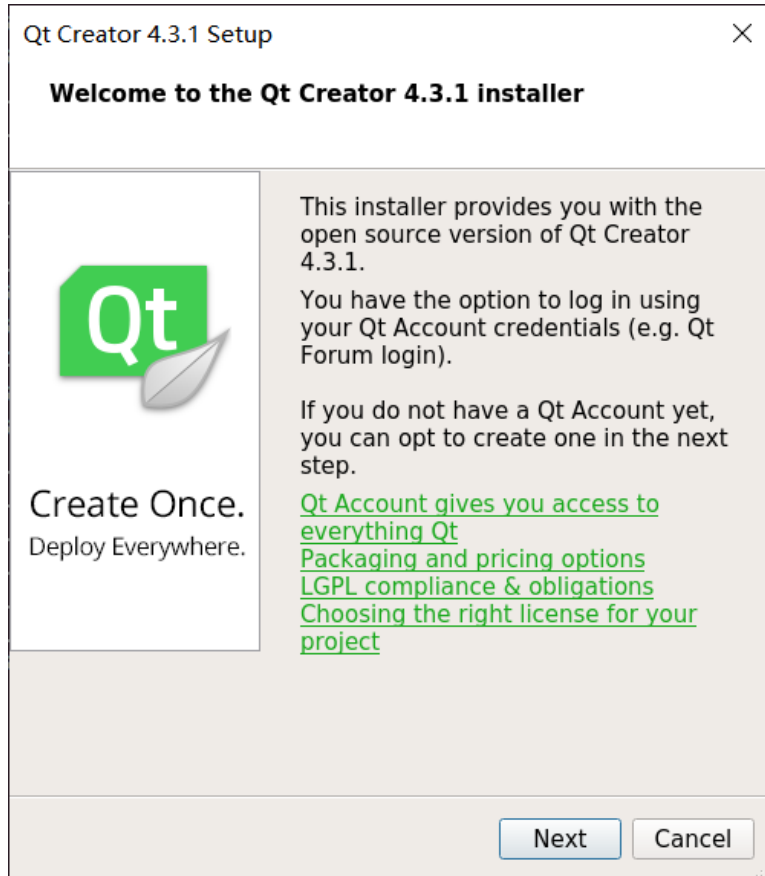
Qt Creator 4.3.1 Setup

×

Welcome to the Qt Creator 4.3.1 installer

Qt

Create Once.
Deploy Everywhere.

This installer provides you with the open source version of Qt Creator 4.3.1.

You have the option to log in using your Qt Account credentials (e.g. Qt Forum login).

If you do not have a Qt Account yet, you can opt to create one in the next step.

Qt Account gives you access to everything Qt
Packaging and pricing options
LGPL compliance & obligations
Choosing the right license for your project

Next

Cancel